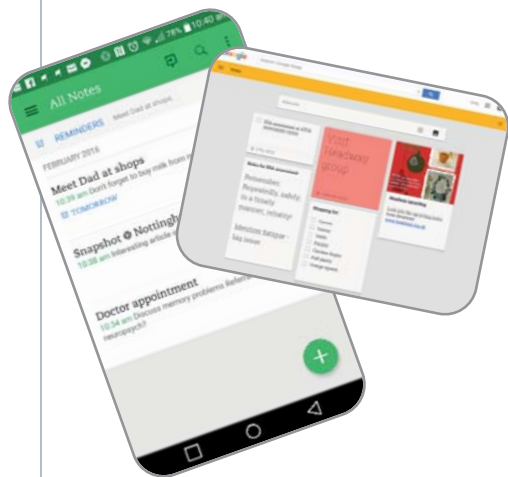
78% 10:40 am

All Notes

REMINDERS Meet Dad at shops

FEBRUARY 2016

Meet Dad at shops
10:39 am Don't forget to buy milk from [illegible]
TOMORROW

Snapshot @ Nottingh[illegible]
10:38 am Interesting article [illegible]

Doctor appointment
10:34 am Discuss memory problems. Refer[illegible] neuropsych?

Google Search Google Keep

Visit Headway group

Shopping list

Ideas for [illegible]

Remember Paracetamol safely, in timely manner, velcro?

Mention fatigue - big issue

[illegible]